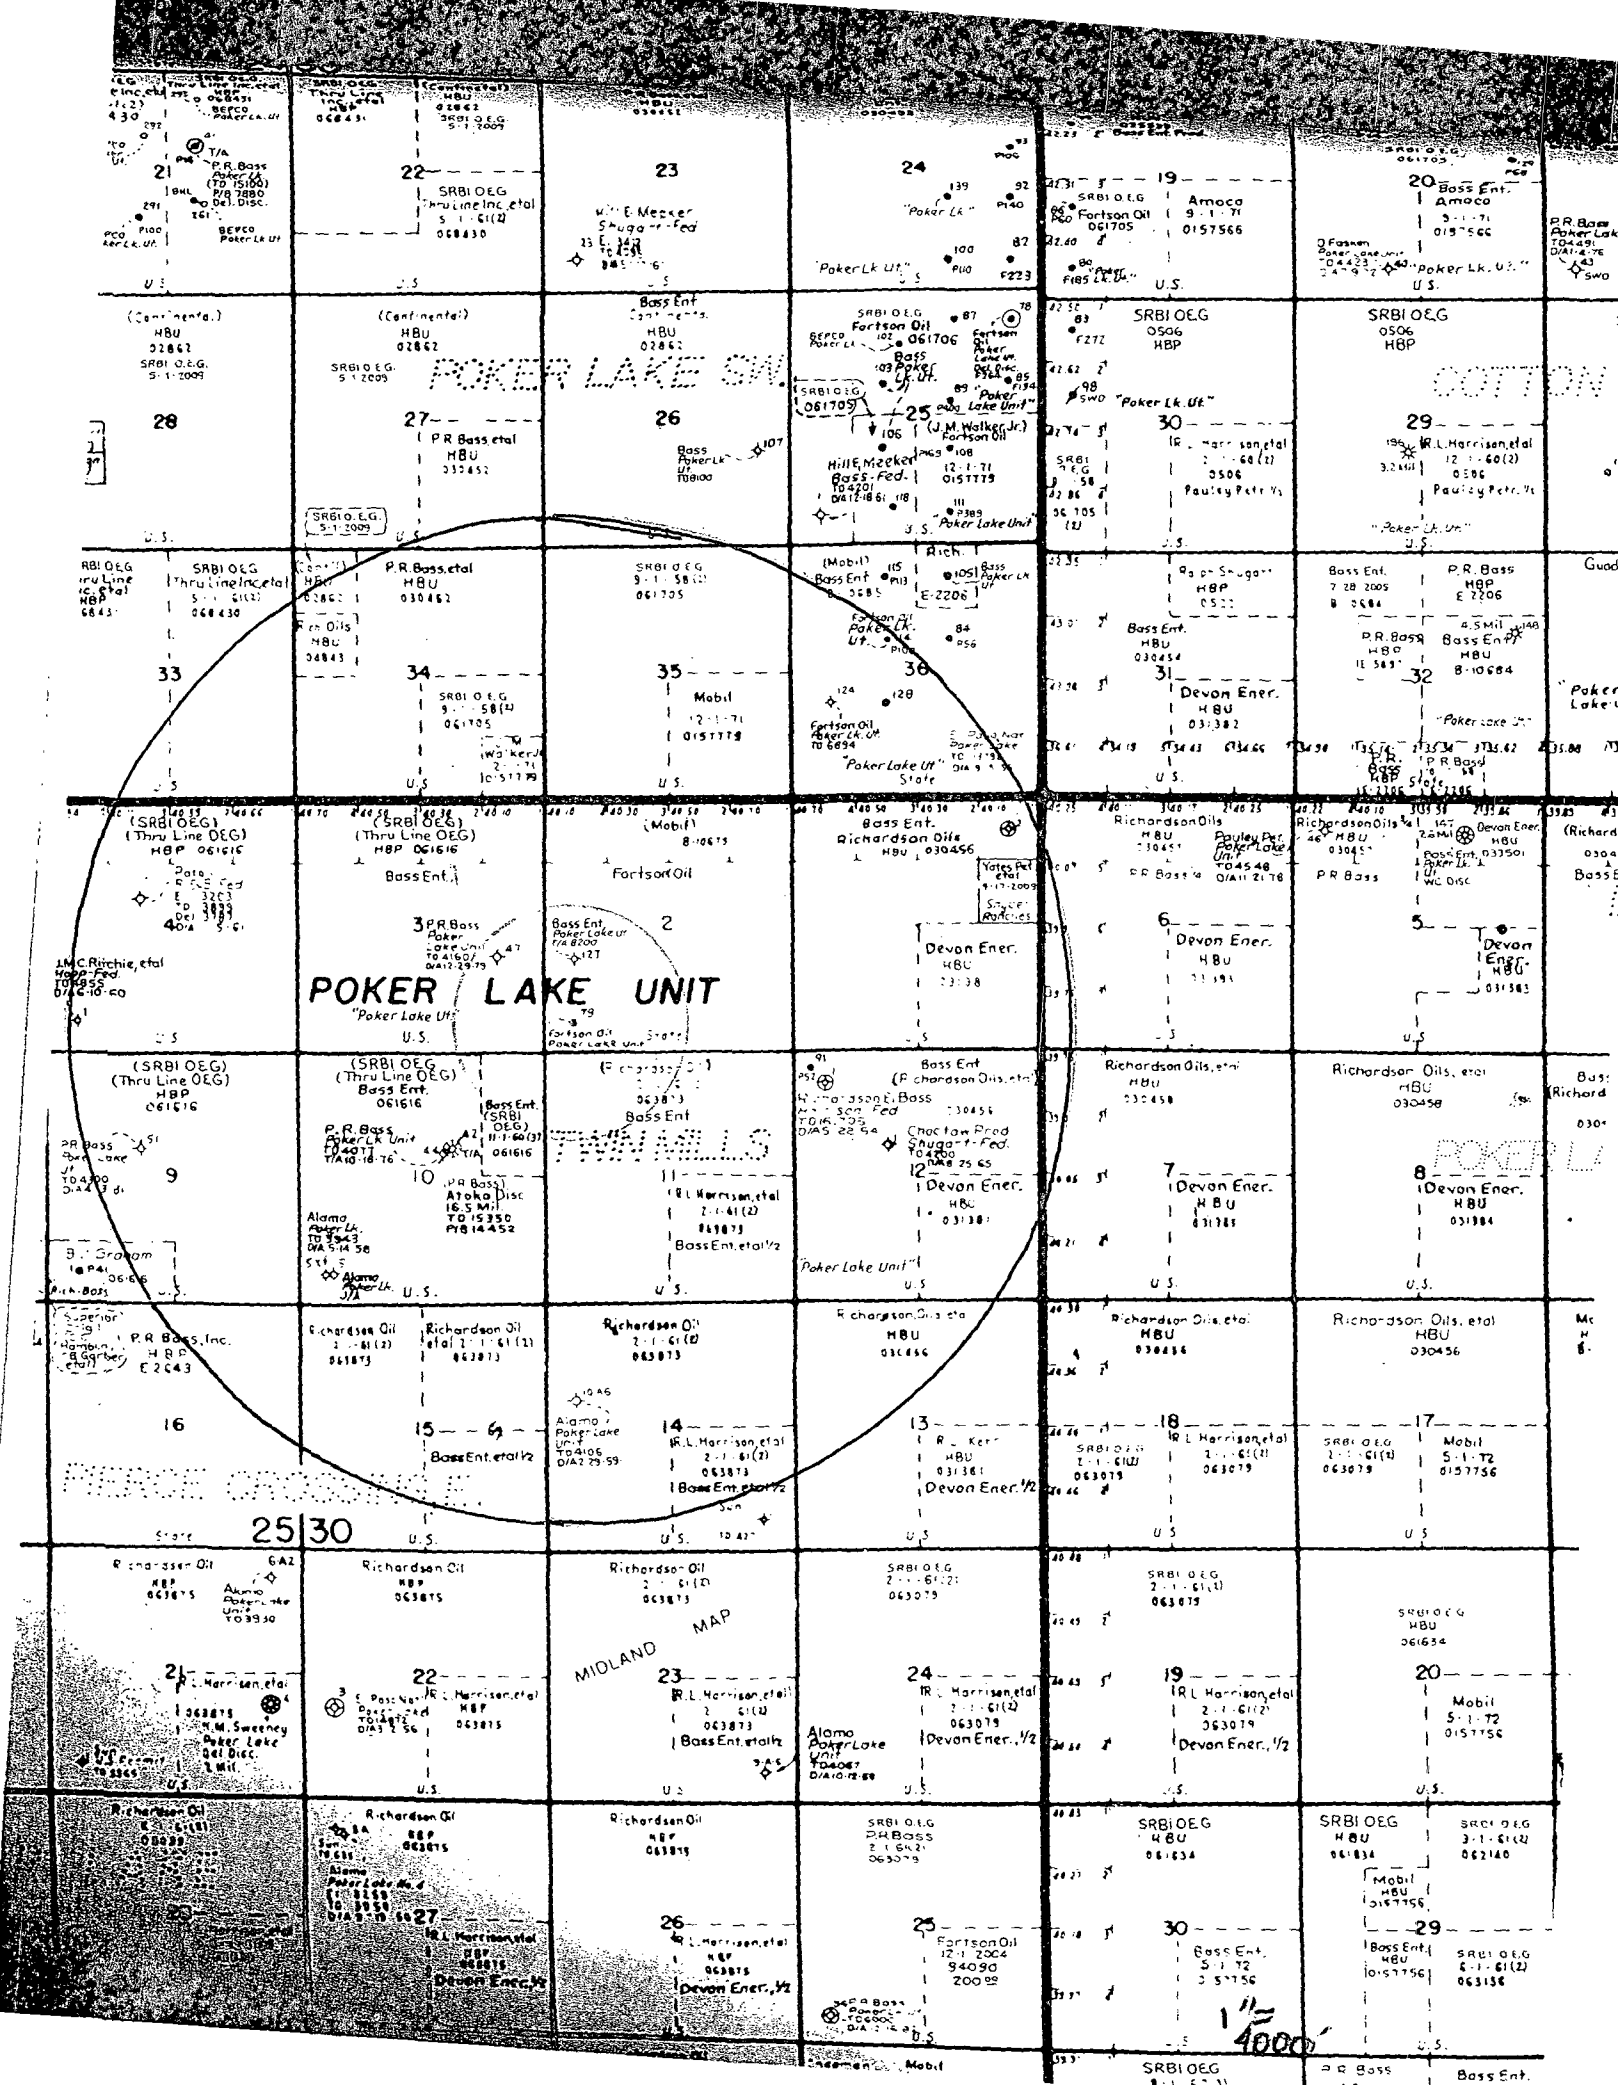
21
22
SRBI OEG
Thru Line Inc. etal
5-1-61(2)
068430
23
24
Poker Lk
Poker Lk Ut
19
SRBI OEG
Fortson Oil
061705
Amoco
9-1-71
0157566
20
Bass Ent.
Amoco
0157566
Poker Lk. Ut.
U.S.
P.R. Bass
Poker Lk
(Continental)
HBU
02862
SRBI O.E.G.
5-1-2009
(Continental)
HBU
02862
SRBI O.E.G.
5-1-2009
POKER LAKE SW.
Bass Ent
Continental
HBU
02862
SRBI O.E.G
Fortson Oil
061706
Bass Poker Lk. Ut.
SRBI OEG
0506
HBP
SRBI OEG
0506
HBP
COTTON
28
27
P.R. Bass etal
HBU
030452
26
Bass Poker Lk Ut
25
(J.M. Walker Jr.)
Fortson Oil
Hill E. Meeker
Bass-Fed.
12-1-71
0157779
Poker Lake Unit
30
R.L. Harrison etal
2-1-60(2)
0506
Pauley Petr ½
29
R.L. Harrison etal
12-1-60(2)
0506
Pauley Petr ½
Poker Lk. Unit
SRBI O.E.G.
5-1-2009
U.S.
SRBI OEG
Thru Line Inc. etal
HBP
SRBI OEG
Thru Line Inc. etal
068430
P.R. Bass etal
HBU
030452
SRBI OEG
9-1-58(2)
061705
(Mobil)
Bass Ent
Rich.
E-2206
Bass Ent.
HBU
030454
Bass Ent.
7 28 2005
P.R. Bass
HBP
E 2206
P.R. Bass
HBP
Bass Ent
HBU
B-10684
33
34
SRBI O.E.G
9-1-58(2)
061705
35
Mobil
12-1-71
0157779
36
Fortson Oil
Poker Lk. Ut.
Poker Lake Ut
State
31
Devon Ener.
HBU
031382
32
Poker Lake Ut
U.S.
U.S.
(SRBI OEG)
(Thru Line OEG)
HBP 061616
(SRBI OEG)
(Thru Line OEG)
HBP 061616
Bass Ent.
(Mobil)
B-10675
Fortson Oil
Bass Ent.
Richardson Oils
HBU 030456
Yates Pet etal
9-17-2009
Richardson Oils
HBU
Pauley Pet.
Poker Lake Unit
T04548
P.R. Bass
Richardson Oils
HBU
P.R. Bass
Devon Ener.
HBU
3 P.R. Bass
Poker Lake Unit
2
Bass Ent.
Poker Lake Ut
Devon Ener.
HBU
6
Devon Ener.
HBU
5
Devon Ener.
HBU
J.M.C. Ritchie, etal
Hopp-Fed.
POKER LAKE UNIT
"Poker Lake Ut"
U.S.
Fortson Oil
Poker Lake Unit
State
(SRBI OEG)
(Thru Line OEG)
HBP
061616
(SRBI OEG)
(Thru Line OEG)
Bass Ent.
061616
(Richardson Oil)
Bass Ent
Bass Ent
(Richardson Oils, etal)
Richardson Oils, etal
HBU
030456
Richardson Oils, etal
HBU
030456
POKER L
P.R. Bass
Poker Lk Unit
9
10
(P.R. Bass)
Atoka Disc
16.5 Mil
TWIN MILLS
11
R.L. Harrison, etal
2-1-61(2)
063873
Bass Ent. etal ½
Choctaw Prod
Shugart-Fed.
12
Devon Ener.
HBU
031381
7
Devon Ener.
HBU
031385
8
Devon Ener.
HBU
031384
Alamo Poker Lk.
"Poker Lake Unit"
U.S.
U.S.
U.S.
P.R. Bass, Inc.
HBP
E 2243
Richardson Oil
2-1-61(2)
063873
Richardson Oil
etal 2-1-61(2)
063873
Richardson Oil
2-1-61(2)
063873
Richardson Oils, etal
HBU
030456
Richardson Oils, etal
HBU
030456
Richardson Oils, etal
HBU
030456
16
15
Bass Ent. etal ½
Alamo Poker Lake Unit
14
R.L. Harrison, etal
2-1-61(2)
063873
Bass Ent. etal ½
13
HBU
031381
Devon Ener. ½
18
R.L. Harrison, etal
2-1-61(2)
063079
SRBI OEG
063079
17
SRBI OEG
2-1-61(2)
063079
Mobil
5-1-72
0157756
PIERCE CROSSING E.
State
25|30
U.S.
U.S.
U.S.
U.S.
U.S.
Richardson Oil
HBP
063875
Alamo Poker Lake Unit
T03930
Richardson Oil
HBP
063875
Richardson Oil
2-1-61(2)
063873
SRBI OEG
2-1-61(2)
063079
SRBI OEG
2-1-61(2)
063079
SRBI OEG
HBU
061634
MIDLAND MAP
21
R.L. Harrison, etal
063875
M.M. Sweeney
Poker Lake
Del Disc.
22
R.L. Harrison, etal
HBP
063875
23
R.L. Harrison, etal
2-1-61(2)
063873
Bass Ent. etal ½
24
R.L. Harrison, etal
2-1-61(2)
063079
Devon Ener. ½
Alamo Poker Lake Unit
19
R.L. Harrison etal
2-1-61(2)
063079
Devon Ener. ½
20
Mobil
5-1-72
0157756
U.S.
U.S.
U.S.
U.S.
Richardson Oil
Richardson Oil
HBP
063875
Richardson Oil
HBP
063875
SRBI OEG
P.R. Bass
2-1-61(2)
063079
SRBI OEG
HBU
061634
SRBI OEG
HBU
061634
SRBI OEG
3-1-61(2)
062140
Mobil
HBU
0157756
Alamo
Poker Lake No. 4
27
R.L. Harrison, etal
HBP
063875
Devon Ener. ½
26
R.L. Harrison, etal
HBP
063875
Devon Ener. ½
25
Fortson Oil
12-1-2004
94090
200
30
Bass Ent.
5-1-72
0157756
29
Bass Ent.
HBU
0157756
SRBI OEG
6-1-61(2)
063156
P.R. Bass
U.S.
U.S.
1" = 4000'
Mobil
SRBI OEG
P.R. Bass
Bass Ent.